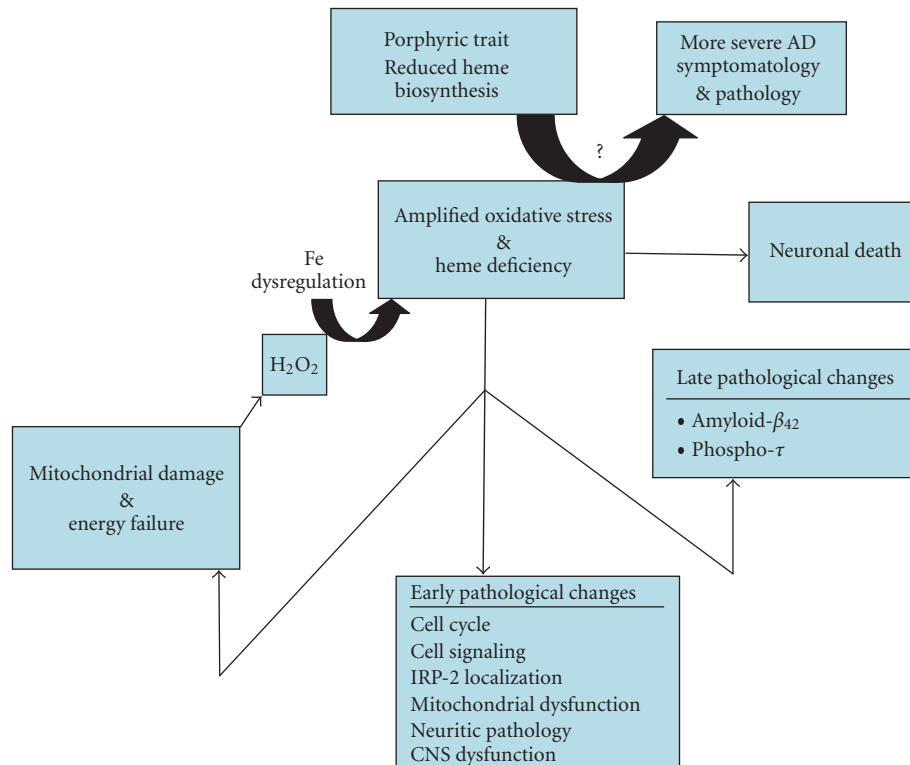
Porphyric trait
Reduced heme biosynthesis

More severe AD symptomatology & pathology

?

Amplified oxidative stress
&
heme deficiency

Neuronal death

Fe dysregulation

$H_2O_2$

Late pathological changes
• Amyloid-$\beta_{42}$
• Phospho-$\tau$

Mitochondrial damage
&
energy failure

Early pathological changes
Cell cycle
Cell signaling
IRP-2 localization
Mitochondrial dysfunction
Neuritic pathology
CNS dysfunction